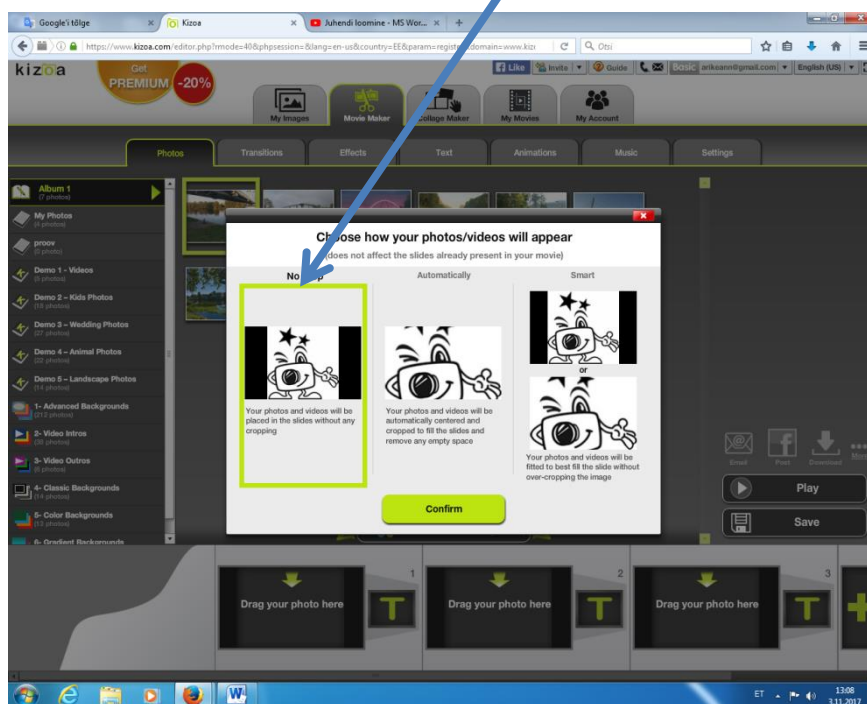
Google'i tõlge × Kizoa × Juhendi loomine - MS Wor... × +

https://www.kizoa.com/editor.php?rmode=40&phpsession=&lang=en-us&country=EE&param=regist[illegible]domain=www.kiz

Otsi

kizoa Get PREMIUM -20%

Like Invite Guide Basic arikeann@gmail.com English (US)

My Images Movie Maker Collage Maker My Movies My Account

Photos Transitions Effects Text Animations Music Settings

Album 1 (7 photos)
My Photos (4 photos)
proov (0 photo)
Demo 1 - Videos (8 photos)
Demo 2 – Kids Photos (18 photos)
Demo 3 – Wedding Photos (27 photos)
Demo 4 – Animal Photos (22 photos)
Demo 5 – Landscape Photos (14 photos)
1- Advanced Backgrounds (212 photos)
2- Video Intros (38 photos)
3- Video Outros (6 photos)
4- Classic Backgrounds (14 photos)
5- Color Backgrounds (53 photos)
6- Gradient Backgrounds

Choose how your photos/videos will appear
(does not affect the slides already present in your movie)

No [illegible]p

Your photos and videos will be placed in the slides without any cropping

Automatically

Your photos and videos will be automatically centered and cropped to fill the slides and remove any empty space

Smart

or

Your photos and videos will be fitted to best fill the slide without over-cropping the image

Confirm

Email Post Download More

Play

Save

1 Drag your photo here T
2 Drag your photo here T
3 Drag your photo here T

ET 13:08 3.11.2017